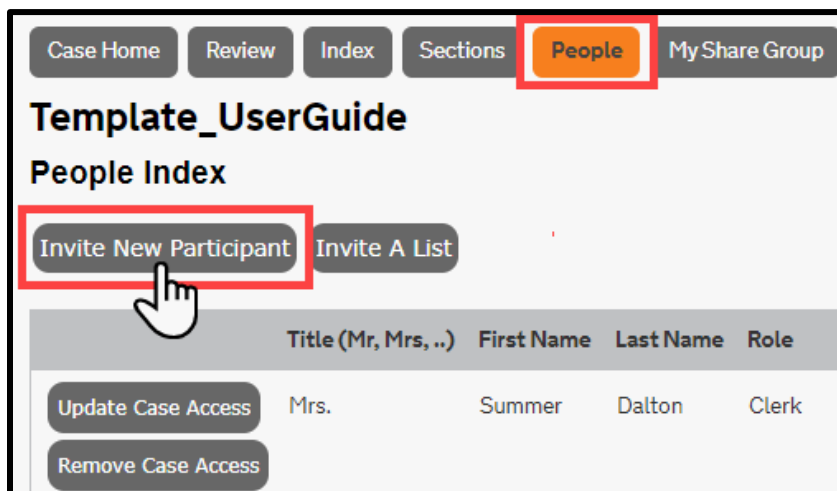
Case Home Review Index Sections People My Share Group

Template_UserGuide

People Index

Invite New Participant Invite A List

| | Title (Mr, Mrs, ..) | First Name | Last Name | Role |
|---|---|---|---|---|
| Update Case Access<br>Remove Case Access | Mrs. | Summer | Dalton | Clerk |